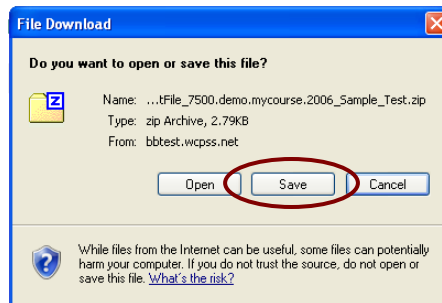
File Download

Do you want to open or save this file?

Name: ...tFile_7500.demo.mycourse.2006_Sample_Test.zip
Type: zip Archive, 2.79KB
From: bbtest.wcpss.net

Open Save Cancel

While files from the Internet can be useful, some files can potentially harm your computer. If you do not trust the source, do not open or save this file. What's the risk?